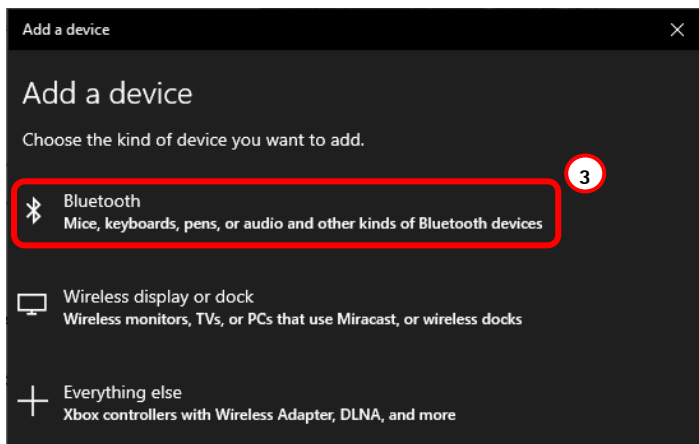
Add a device

Add a device

Choose the kind of device you want to add.

3

Bluetooth
Mice, keyboards, pens, or audio and other kinds of Bluetooth devices

Wireless display or dock
Wireless monitors, TVs, or PCs that use Miracast, or wireless docks

Everything else
Xbox controllers with Wireless Adapter, DLNA, and more